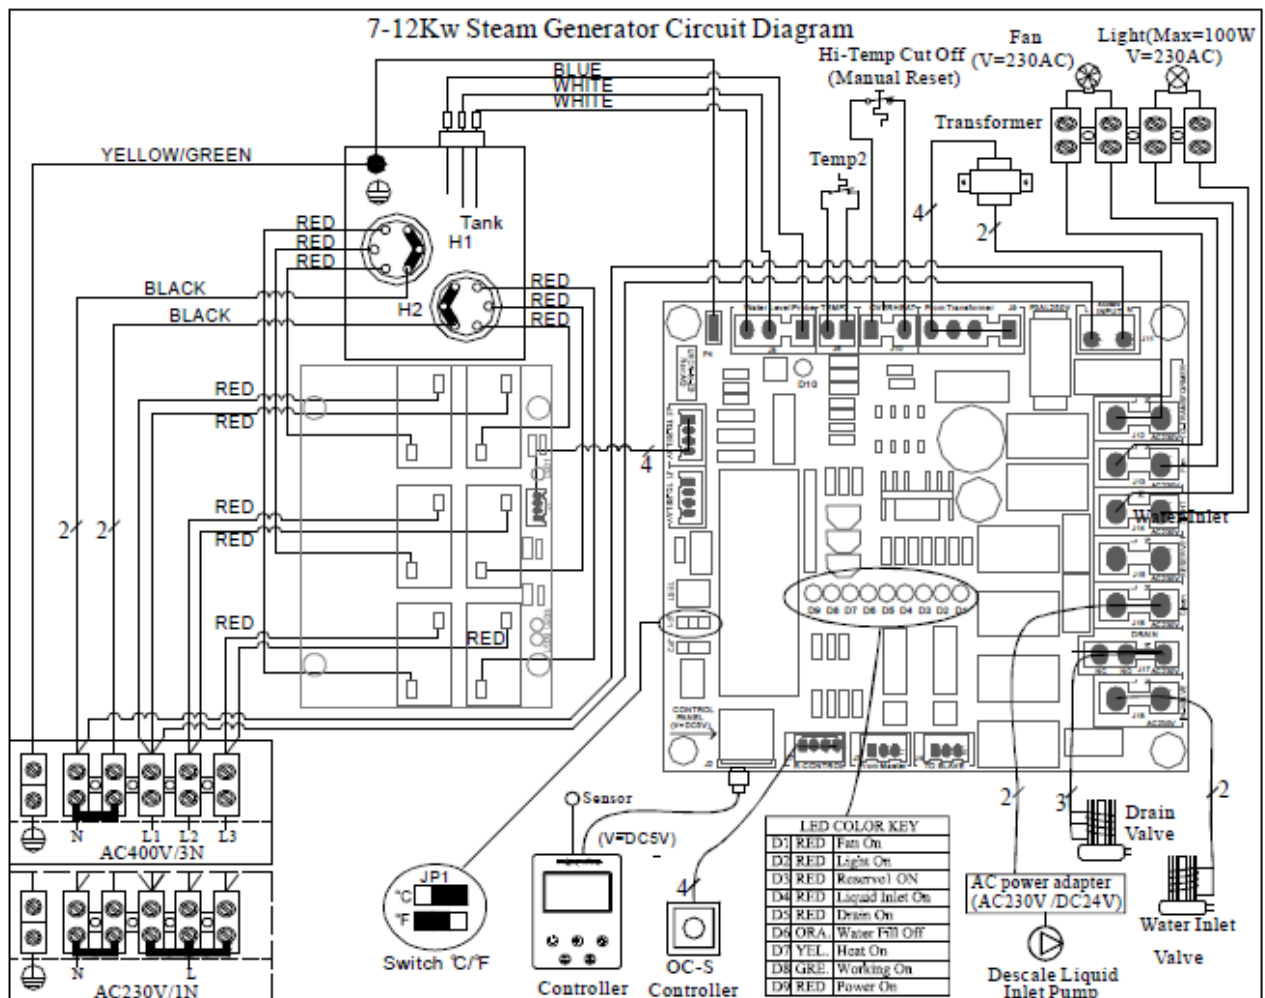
7-12Kw Steam Generator Circuit Diagram

Fan
(V=230AC)

Light(Max=100W
V=230AC)

Hi-Temp Cut Off
(Manual Reset)

Transformer

Temp2

BLUE
WHITE
WHITE

YELLOW/GREEN

Tank

H1

H2

RED
RED
RED

RED
RED
RED

BLACK
BLACK

RED
RED

RED
RED

RED

RED

4

2

4

2 2

Water Inlet

D9 D8 D7 D6 D5 D4 D3 D2 D1

DRAIN

N L1 L2 L3
AC400V/3N

N L
AC230V/1N

JP1
°C
°F
Switch ℃/℉

Sensor

(V=DC5V)

Controller

4

OC-S
Controller

| LED COLOR KEY | | |
|---|---|---|
| D1 | RED | Fan On |
| D2 | RED | Light On |
| D3 | RED | Reservel ON |
| D4 | RED | Liquid Inlet On |
| D5 | RED | Drain On |
| D6 | ORA. | Water Fill Off |
| D7 | YEL. | Heat On |
| D8 | GRE. | Working On |
| D9 | RED | Power On |

2

3

2

Drain
Valve

AC power adapter
(AC230V /DC24V)

Water Inlet
Valve

Descale Liquid
Inlet Pump